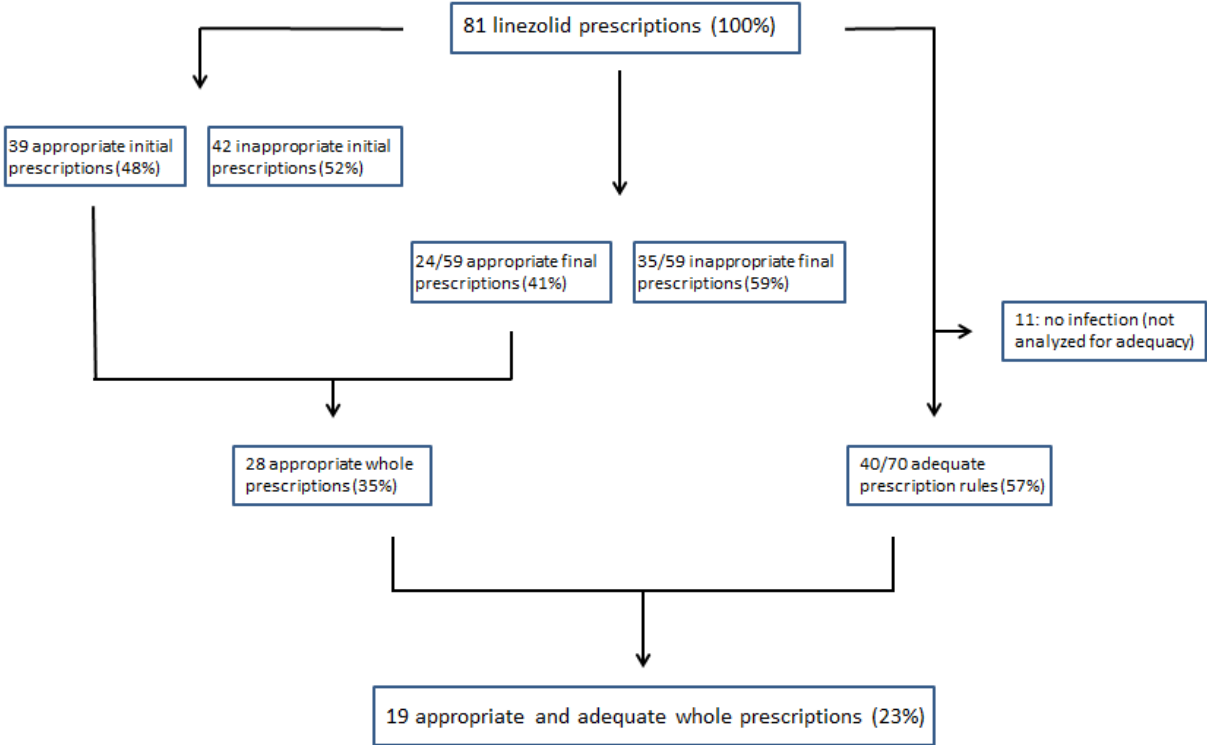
81 linezolid prescriptions (100%)

39 appropriate initial prescriptions (48%)

42 inappropriate initial prescriptions (52%)

24/59 appropriate final prescriptions (41%)

35/59 inappropriate final prescriptions (59%)

11: no infection (not analyzed for adequacy)

28 appropriate whole prescriptions (35%)

40/70 adequate prescription rules (57%)

19 appropriate and adequate whole prescriptions (23%)